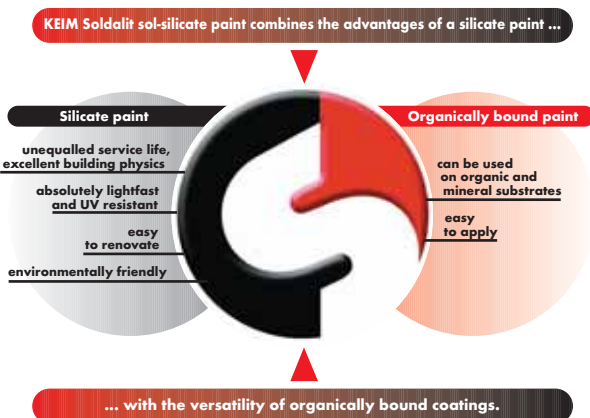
KEIM Soldalit sol-silicate paint combines the advantages of a silicate paint ...

Silicate paint

unequalled service life, excellent building physics

absolutely lightfast and UV resistant

easy to renovate

environmentally friendly

Organically bound paint

can be used on organic and mineral substrates

easy to apply

... with the versatility of organically bound coatings.